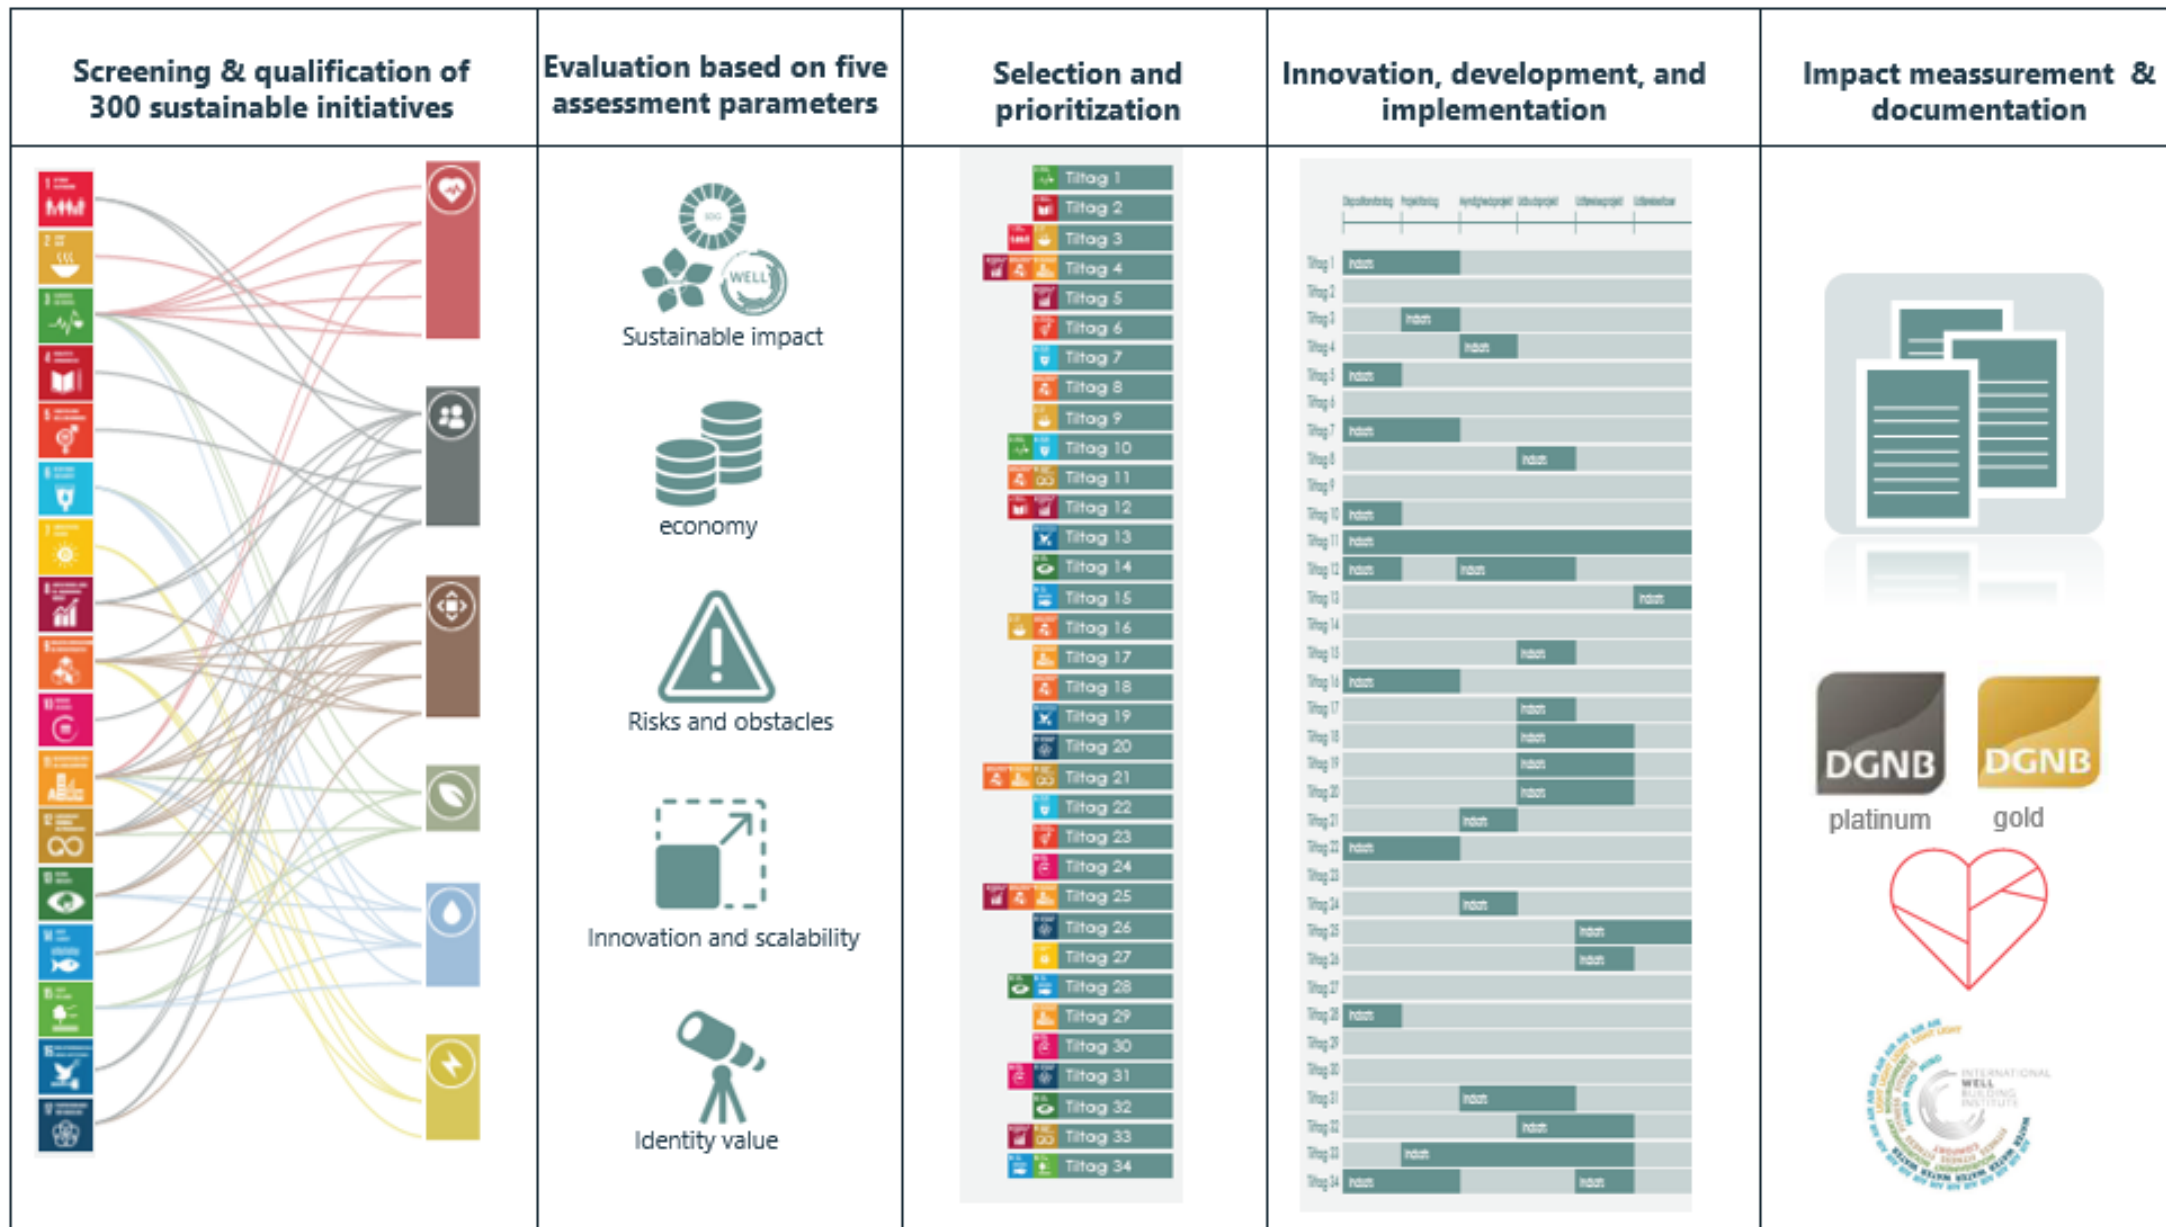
| Screening & qualification of 300 sustainable initiatives | Evaluation based on five assessment parameters | Selection and prioritization | Innovation, development, and implementation | Impact meassurement & documentation |
|---|---|---|---|---|

Sustainable impact

economy

Risks and obstacles

Innovation and scalability

Identity value

Tiltag 1
Tiltag 2
Tiltag 3
Tiltag 4
Tiltag 5
Tiltag 6
Tiltag 7
Tiltag 8
Tiltag 9
Tiltag 10
Tiltag 11
Tiltag 12
Tiltag 13
Tiltag 14
Tiltag 15
Tiltag 16
Tiltag 17
Tiltag 18
Tiltag 19
Tiltag 20
Tiltag 21
Tiltag 22
Tiltag 23
Tiltag 24
Tiltag 25
Tiltag 26
Tiltag 27
Tiltag 28
Tiltag 29
Tiltag 30
Tiltag 31
Tiltag 32
Tiltag 33
Tiltag 34

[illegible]

DGNB
platinum

DGNB
gold

INTERNATIONAL WELL BUILDING INSTITUTE